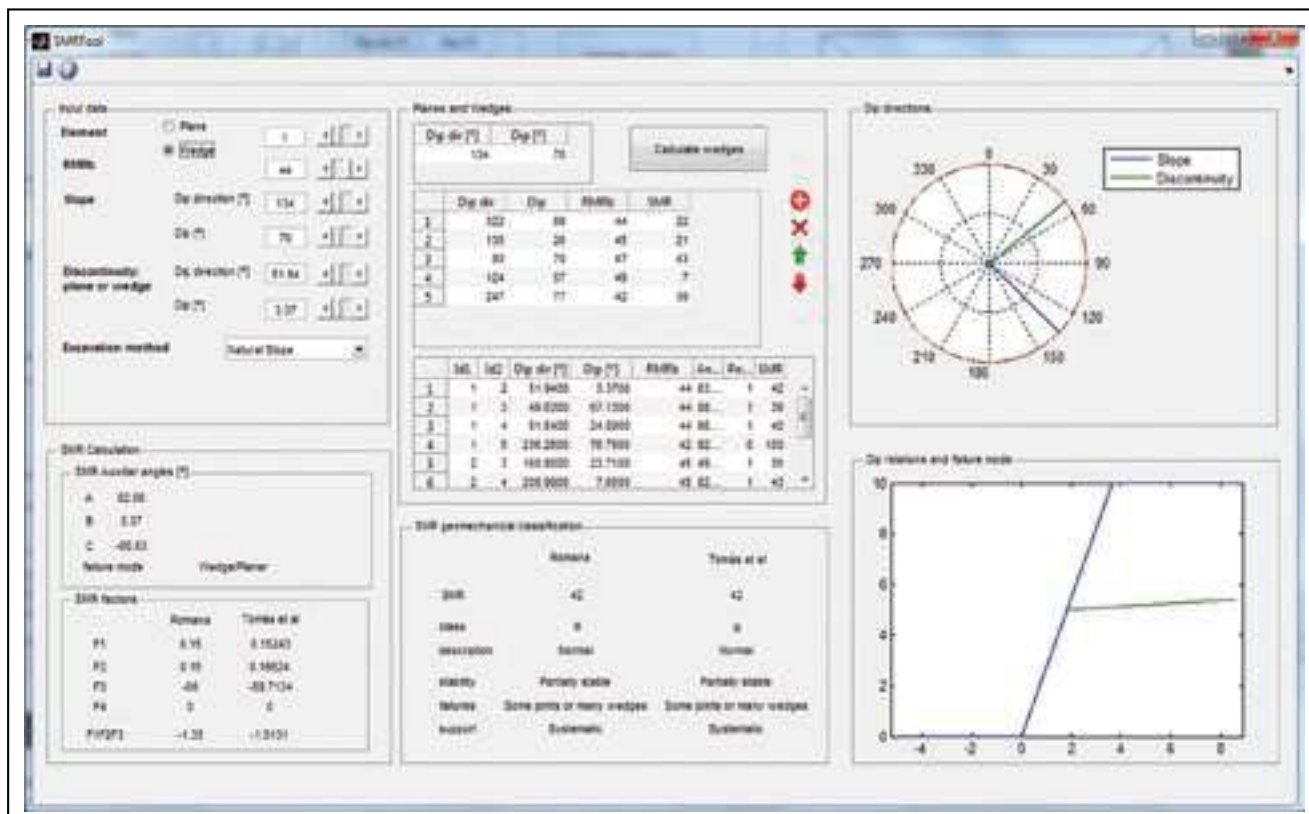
SMRTool

Input data
Element
Plane
Wedge
1
RMRb
44
Slope
Dip direction [°]
134
Dip [°]
76
Discontinuity: plane or wedge
Dip direction [°]
51.94
Dip [°]
3.37
Excavation method
Natural Slope

Planes and Wedges
| Dip dir [°] | Dip [°] |
|---|---|
| 134 | 76 |

Calculate wedges

| | Dip dir | Dip | RMRb | SMR |
|---|---|---|---|---|
| 1 | 322 | 89 | 44 | 22 |
| 2 | 155 | 28 | 45 | 21 |
| 3 | 83 | 76 | 47 | 43 |
| 4 | 124 | 57 | 49 | 7 |
| 5 | 247 | 77 | 42 | 39 |

| | Id1 | Id2 | Dip dir [°] | Dip [°] | RMRb | An... | Av... | SMR |
|---|---|---|---|---|---|---|---|---|
| 1 | 1 | 2 | 51.9400 | 3.3700 | 44 | 83... | 1 | 42 |
| 2 | 1 | 3 | 46.0200 | 67.1300 | 44 | 88... | 1 | 39 |
| 3 | 1 | 4 | 51.9400 | 24.8900 | 44 | 86... | 1 | 40 |
| 4 | 1 | 5 | 236.2800 | 76.7900 | 42 | 82... | 0 | 100 |
| 5 | 2 | 3 | 160.8000 | 23.7100 | 45 | 45... | 1 | 39 |
| 6 | 2 | 4 | 235.0000 | 7.6000 | 45 | 82... | 1 | 43 |

Dip directions
Slope
Discontinuity
0
30
60
90
120
150
180
210
240
270
300
330

SMR Calculation
SMR Auxiliar angles [°]
A 82.06
B 3.37
C -88.63
failure mode Wedge/Planar

SMR factors
| | Romana | Tomás et al |
|---|---|---|
| F1 | 0.15 | 0.15243 |
| F2 | 0.15 | 0.16624 |
| F3 | -60 | -59.7134 |
| F4 | 0 | 0 |
| F1F2F3 | -1.35 | -1.5131 |

SMR geomechanical classification
| | Romana | Tomás et al |
|---|---|---|
| SMR | 42 | 42 |
| class | III | III |
| description | Normal | Normal |
| stability | Partially stable | Partially stable |
| failures | Some joints or many wedges | Some joints or many wedges |
| support | Systematic | Systematic |

Dip relations and failure mode
10
8
6
4
2
0
-4
-2
0
2
4
6
8